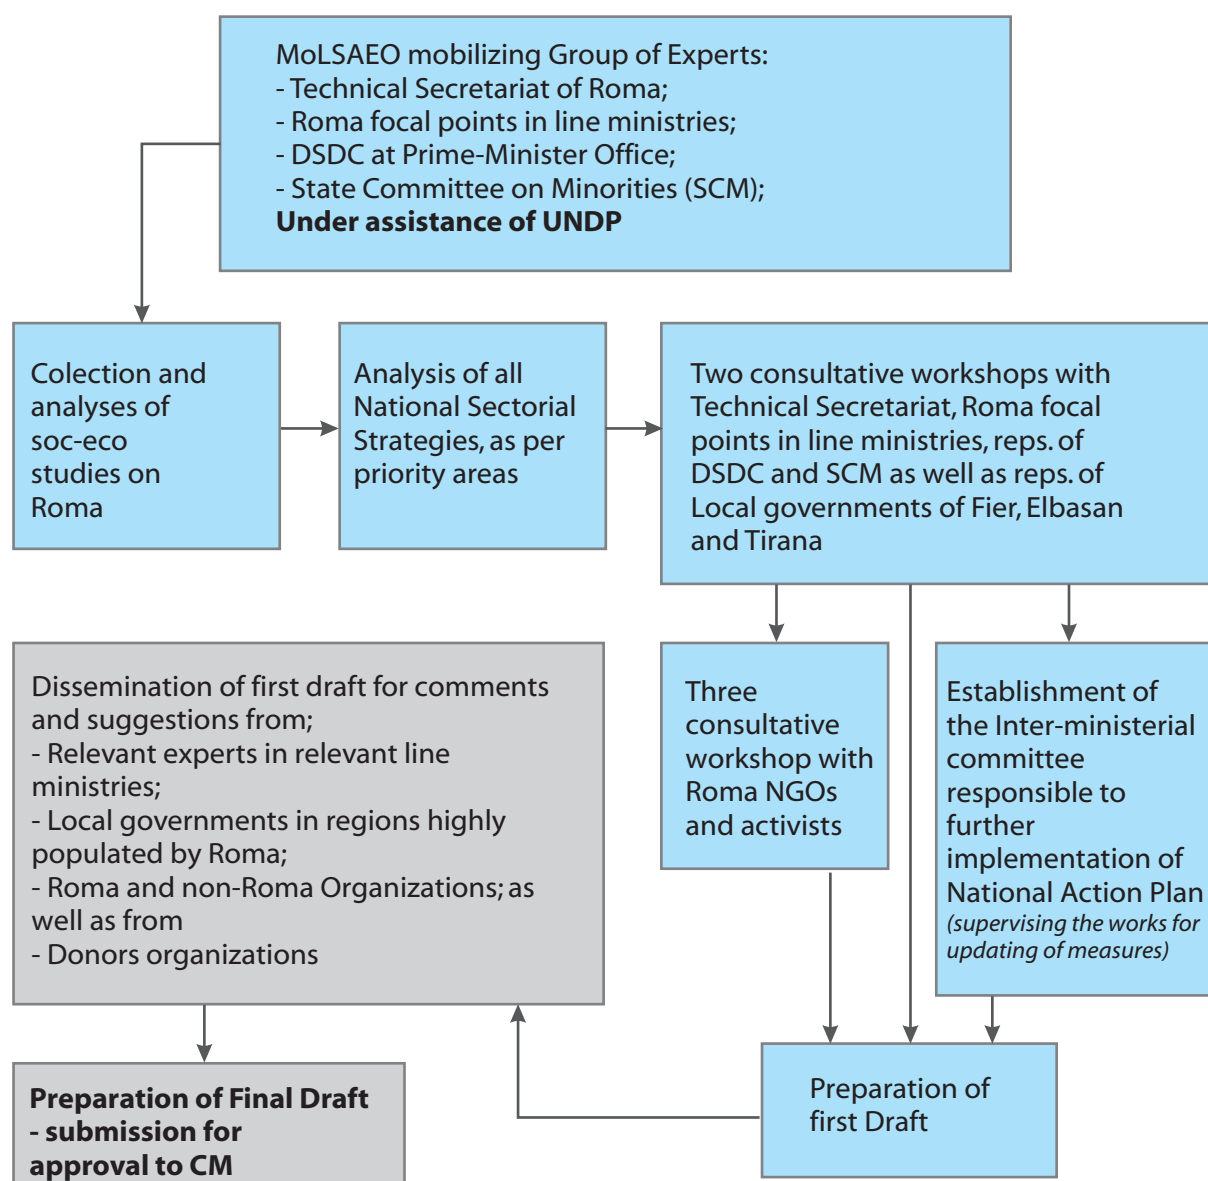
MoLSAEO mobilizing Group of Experts:
- Technical Secretariat of Roma;
- Roma focal points in line ministries;
- DSDC at Prime-Minister Office;
- State Committee on Minorities (SCM);
**Under assistance of UNDP**

Colection and analyses of soc-eco studies on Roma

Analysis of all National Sectorial Strategies, as per priority areas

Two consultative workshops with Technical Secretariat, Roma focal points in line ministries, reps. of DSDC and SCM as well as reps. of Local governments of Fier, Elbasan and Tirana

Dissemination of first draft for comments and suggestions from;
- Relevant experts in relevant line ministries;
- Local governments in regions highly populated by Roma;
- Roma and non-Roma Organizations; as well as from
- Donors organizations

Three consultative workshop with Roma NGOs and activists

Establishment of the Inter-ministerial committee responsible to further implementation of National Action Plan *(supervising the works for updating of measures)*

**Preparation of Final Draft - submission for approval to CM**

Preparation of first Draft